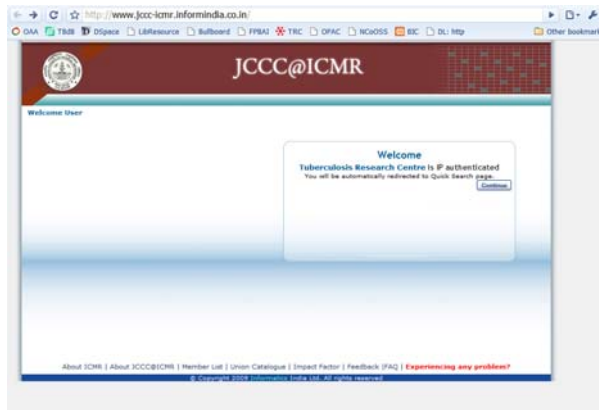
http://www.jccc-icmr.informindia.co.in/

OAA TBdB DSpace LibResource Bullboard FPBAI TRC OPAC NCoOSS BIC DL: http Other bookmarks

JCCC@ICMR

Welcome User

Welcome
Tuberculosis Research Centre is IP authenticated
You will be automatically redirected to Quick Search page.
Continue

About ICMR | About JCCC@ICMR | Member List | Union Catalogue | Impact Factor | Feedback |FAQ | Experiencing any problem?
© Copyright 2009 Informatics India Ltd. All rights reserved